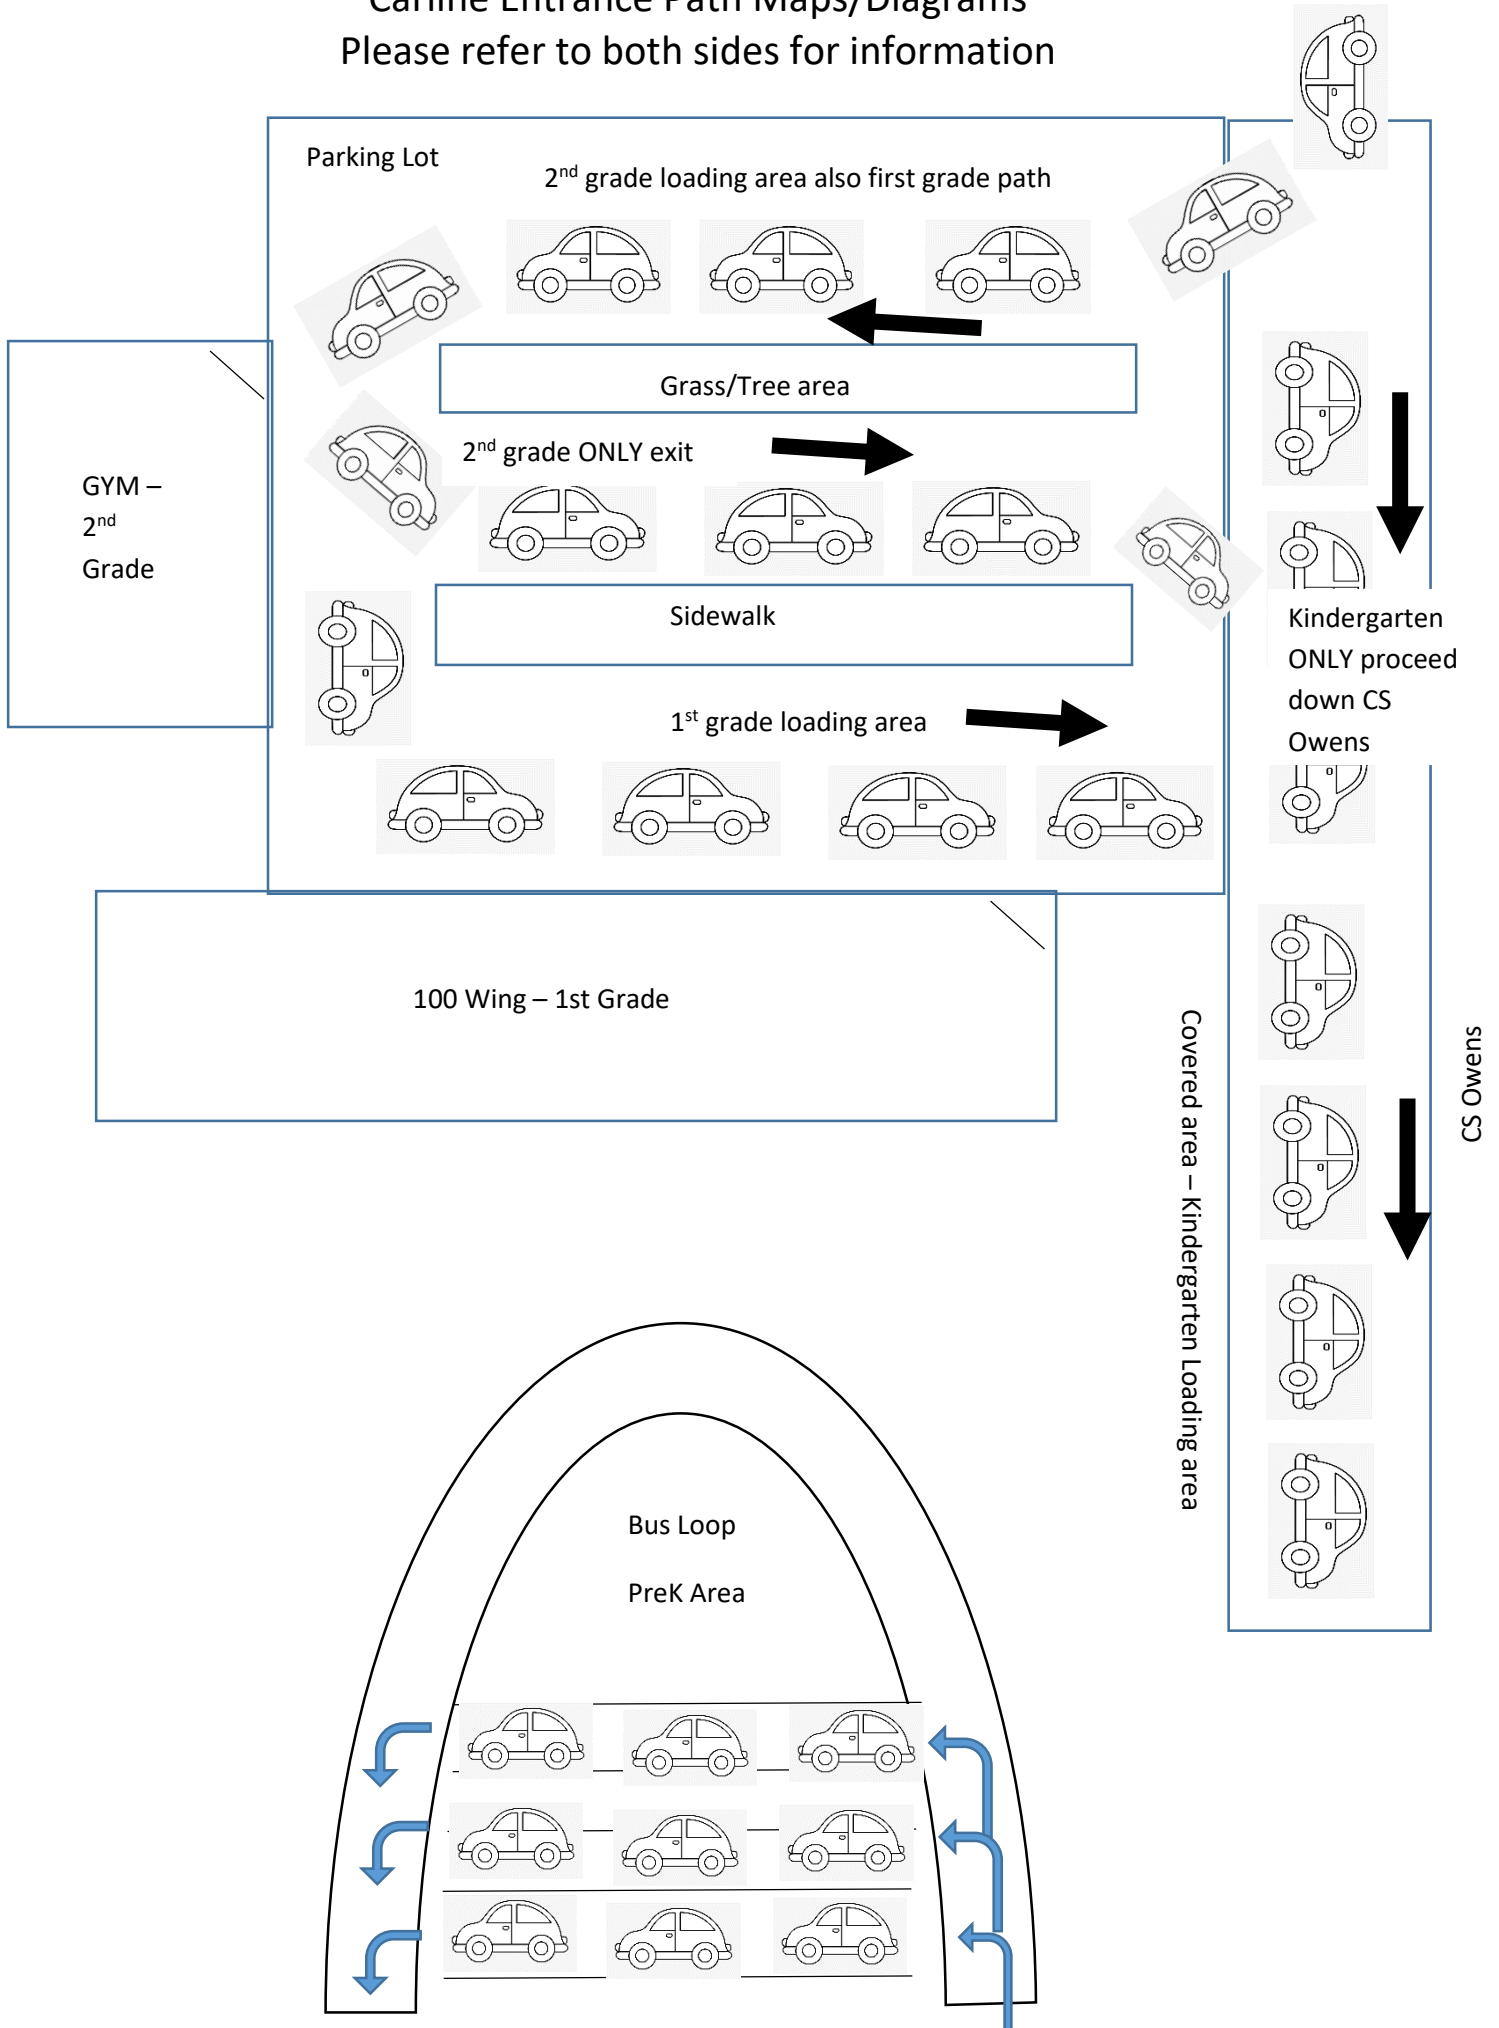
Carline Entrance Path Maps/Diagrams
Please refer to both sides for information

Parking Lot

2$^{nd}$ grade loading area also first grade path

Grass/Tree area

2$^{nd}$ grade ONLY exit

Sidewalk

1$^{st}$ grade loading area

GYM – 2$^{nd}$ Grade

Kindergarten ONLY proceed down CS Owens

100 Wing – 1st Grade

Covered area – Kindergarten Loading area

CS Owens

Bus Loop

PreK Area